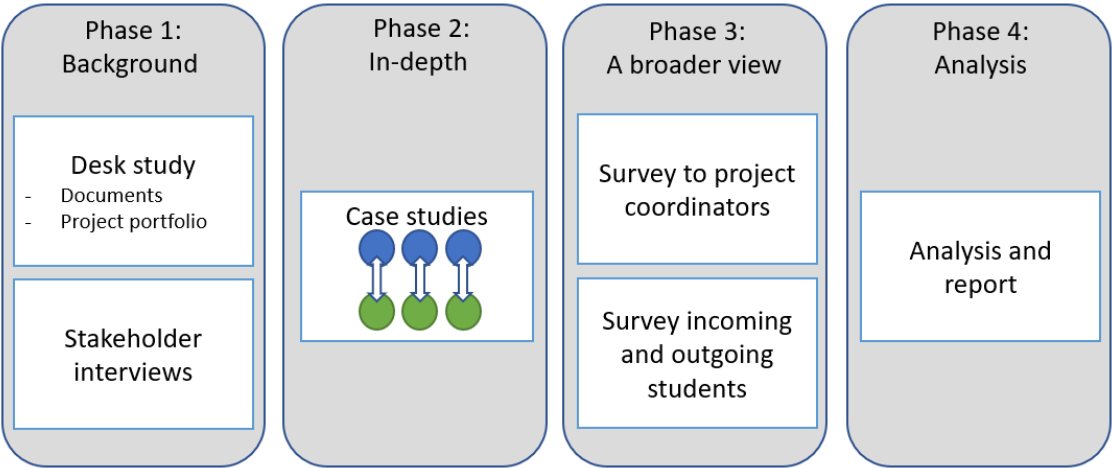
Phase 1:
Background

Desk study
- Documents
- Project portfolio

Stakeholder interviews

Phase 2:
In-depth

Case studies

Phase 3:
A broader view

Survey to project coordinators

Survey incoming and outgoing students

Phase 4:
Analysis

Analysis and report